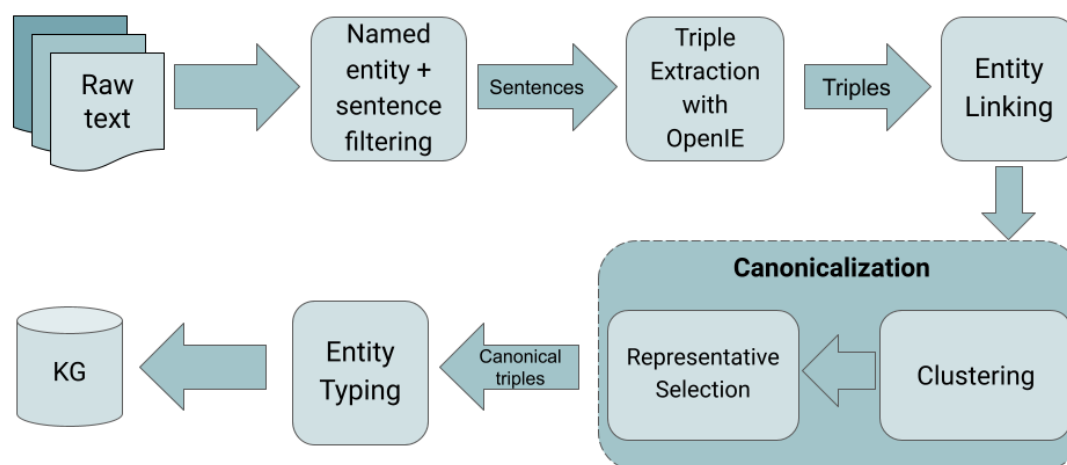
Raw text

Named entity + sentence filtering

Sentences

Triple Extraction with OpenIE

Triples

Entity Linking

Canonicalization

Clustering

Representative Selection

Canonical triples

Entity Typing

KG